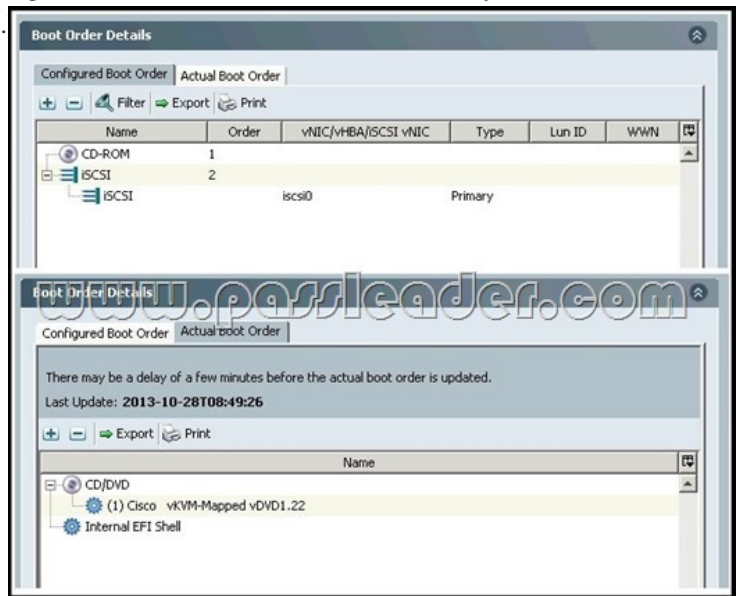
Boot Order Details

Configured Boot Order | Actual Boot Order

Filter | Export | Print

| Name | Order | vNIC/vHBA/iSCSI vNIC | Type | Lun ID | WWN |
|---|---|---|---|---|---|
| CD-ROM | 1 | | | | |
| iSCSI | 2 | | | | |
| iSCSI | | iscsi0 | Primary | | |

www.passleader.com

Boot Order Details

Configured Boot Order | Actual Boot Order

There may be a delay of a few minutes before the actual boot order is updated.

Last Update: 2013-10-28T08:49:26

Export | Print

| Name |
|---|
| CD/DVD |
| (1) Cisco vKVM-Mapped vDVD1.22 |
| Internal EFI Shell |